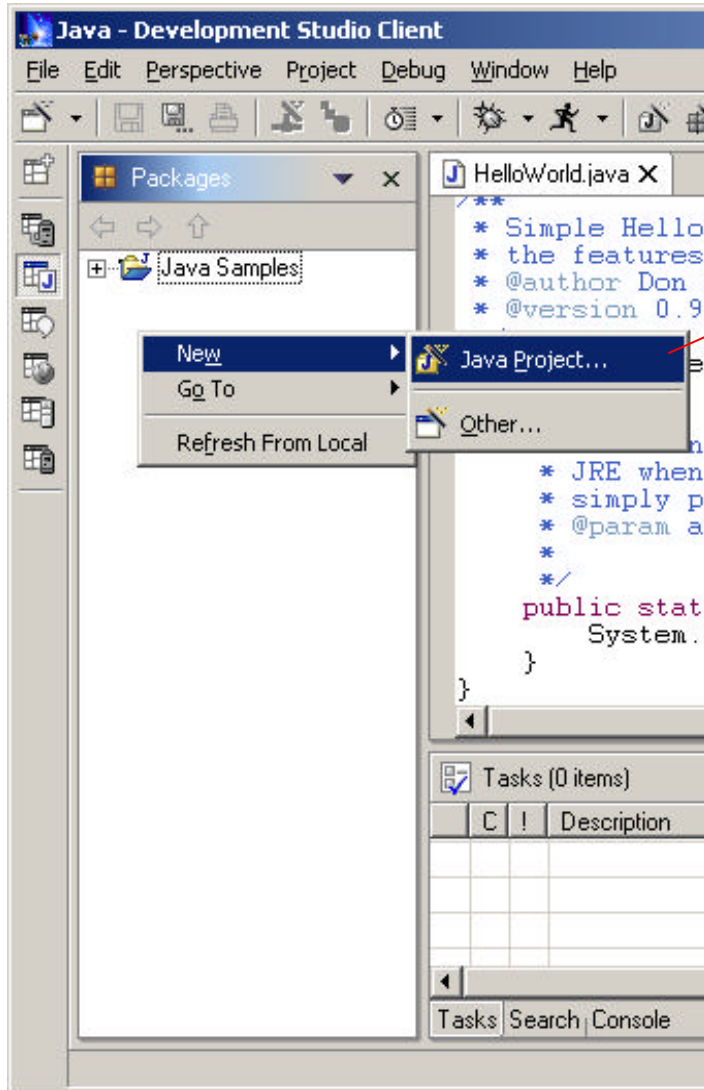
Java - Development Studio Client

File Edit Perspective Project Debug Window Help

Packages

Java Samples

New
Go To
Refresh From Local

Java Project...
Other...

HelloWorld.java

/**
* Simple Hello
* the features
* @author Don
* @version 0.9

e

n
* JRE when
* simply p
* @param a
*
*/
public stat
System.
}
}

Tasks (0 items)

| C | ! | Description |
|---|---|---|
| | | |

Tasks Search Console